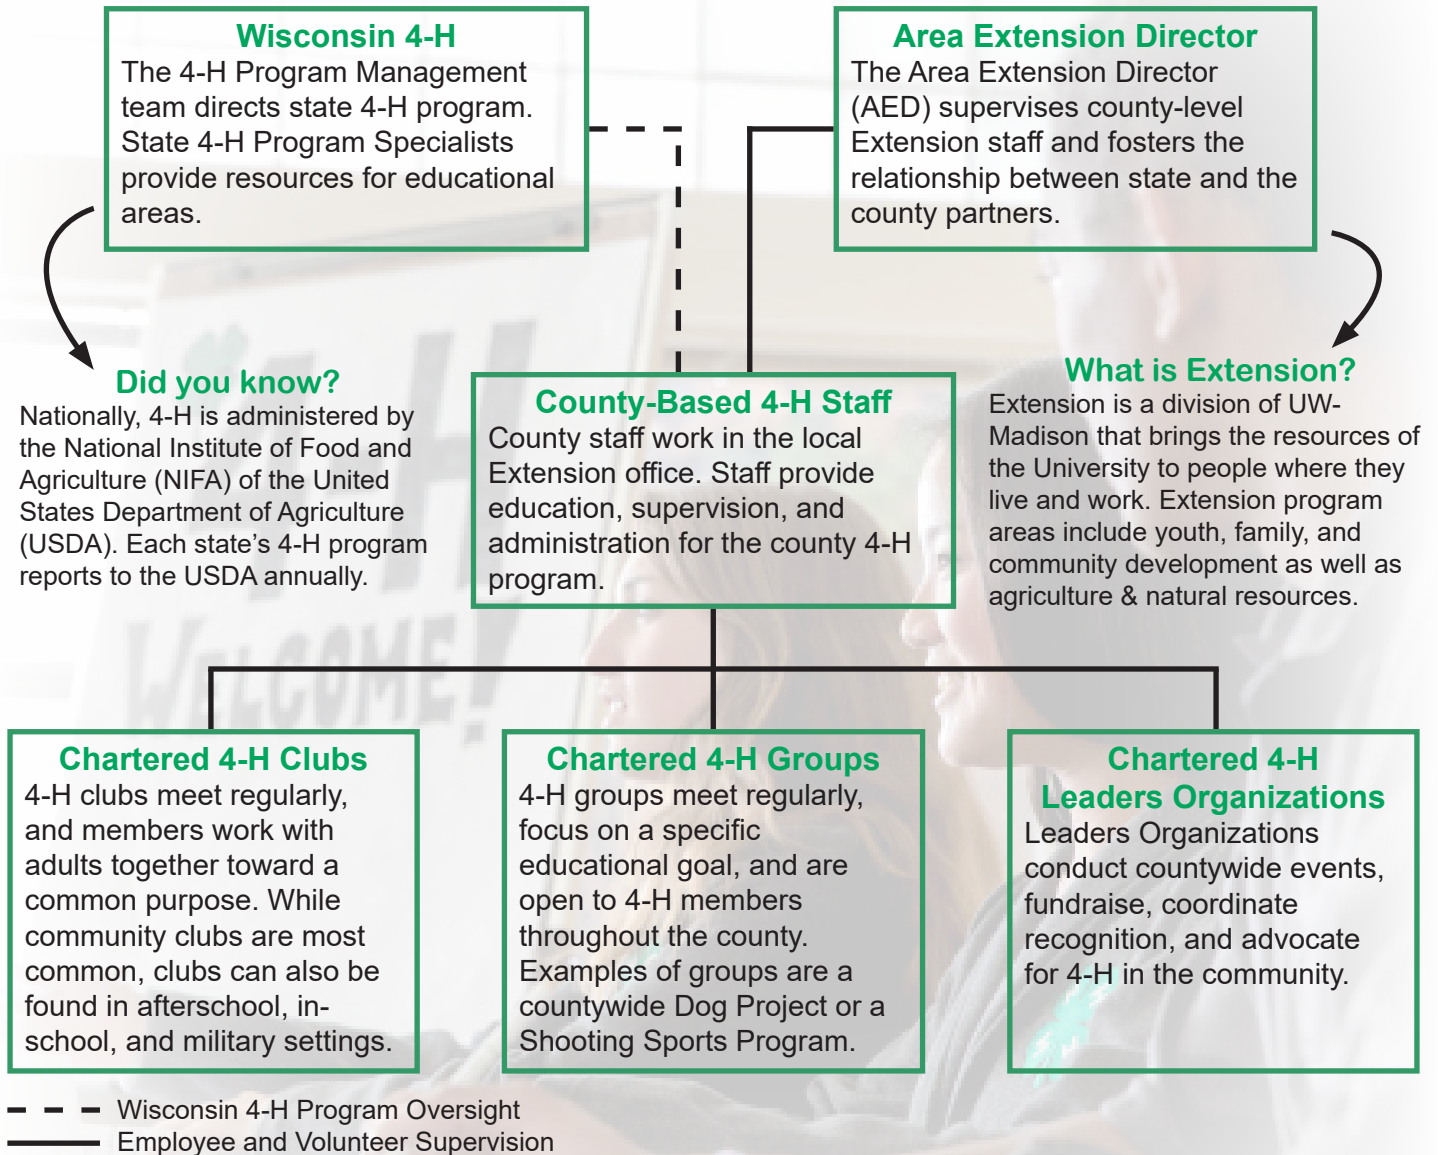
Wisconsin 4-H
The 4-H Program Management team directs state 4-H program. State 4-H Program Specialists provide resources for educational areas.

Area Extension Director
The Area Extension Director (AED) supervises county-level Extension staff and fosters the relationship between state and the county partners.

Did you know?
Nationally, 4-H is administered by the National Institute of Food and Agriculture (NIFA) of the United States Department of Agriculture (USDA). Each state's 4-H program reports to the USDA annually.

County-Based 4-H Staff
County staff work in the local Extension office. Staff provide education, supervision, and administration for the county 4-H program.

What is Extension?
Extension is a division of UW-Madison that brings the resources of the University to people where they live and work. Extension program areas include youth, family, and community development as well as agriculture & natural resources.

Chartered 4-H Clubs
4-H clubs meet regularly, and members work with adults together toward a common purpose. While community clubs are most common, clubs can also be found in afterschool, in-school, and military settings.

Chartered 4-H Groups
4-H groups meet regularly, focus on a specific educational goal, and are open to 4-H members throughout the county. Examples of groups are a countywide Dog Project or a Shooting Sports Program.

Chartered 4-H Leaders Organizations
Leaders Organizations conduct countywide events, fundraise, coordinate recognition, and advocate for 4-H in the community.

Wisconsin 4-H Program Oversight
Employee and Volunteer Supervision